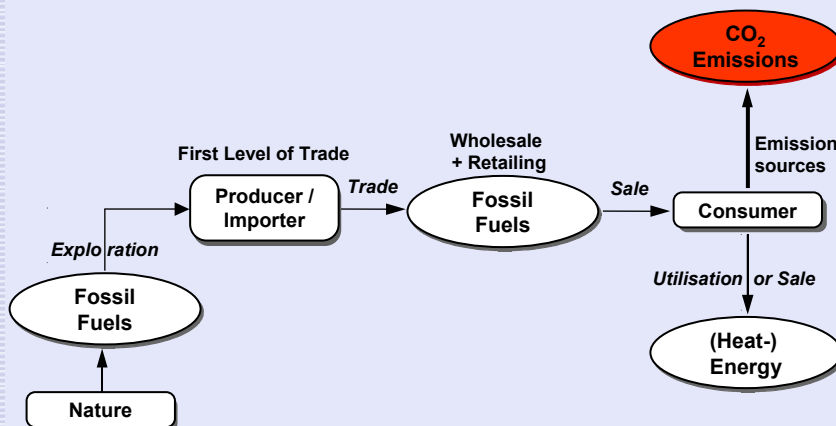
$CO_2$ Emissions

First Level of Trade

Wholesale + Retailing

Emission sources

Producer / Importer

Trade

Fossil Fuels

Sale

Consumer

Exploration

Fossil Fuels

Utilisation or Sale

(Heat-) Energy

Nature